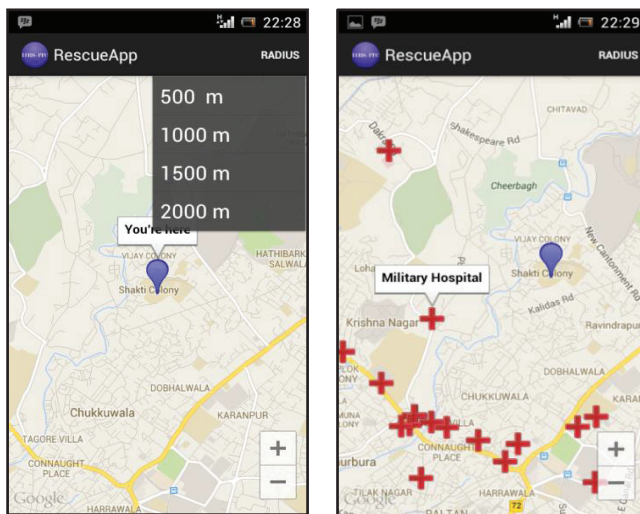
22:28

RescueApp

RADIUS

500 m

1000 m

1500 m

2000 m

You're here

VIJAY COLONY

Shakti Colony

HATHIBARK

SALWALA

DOBHALWALA

Chukkuwala

KARANPUR

TAGORE VILLA

CONNAUGHT PLACE

Google

HARRAWALA

+

−

22:29

RescueApp

RADIUS

CHITAVAD

Shakespeare Rd

Dakra

Cheerbagh

VIJAY COLONY

Shakti Colony

New Cantonment Rd

Military Hospital

Loha

Kalidas Rd

Krishna Nagar

Ravindrapur

LOK ONY

DOBHALWALA

CHUKKUWALA

KARA

MUNA ONY

VILLA

CONNAUGHT PLACE

urbura

TILAK NAGAR

HARRAWALA

72

Google

PALTAN

+

−